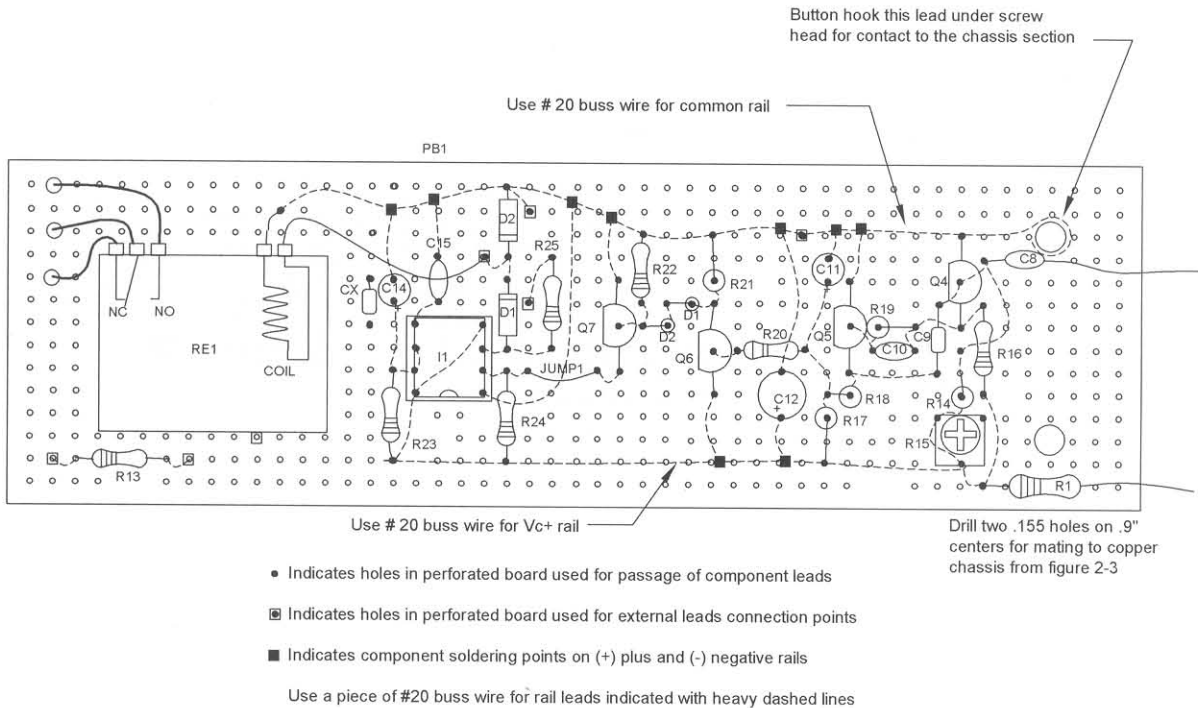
Button hook this lead under screw head for contact to the chassis section

Use # 20 buss wire for common rail

PB1

NC NO

RE1

COIL

CX

C14

C15

D2

R25

D1

I1

JUMP1

R22

Q7

D1

D2

R21

Q6

R20

C11

Q5

R19

C10

C9

C8

Q4

R16

C12

R18

R17

R14

R15

R23

R24

R13

R1

Use # 20 buss wire for Vc+ rail

Drill two .155 holes on .9" centers for mating to copper chassis from figure 2-3

• Indicates holes in perforated board used for passage of component leads

▣ Indicates holes in perforated board used for external leads connection points

■ Indicates component soldering points on (+) plus and (-) negative rails

Use a piece of #20 buss wire for rail leads indicated with heavy dashed lines